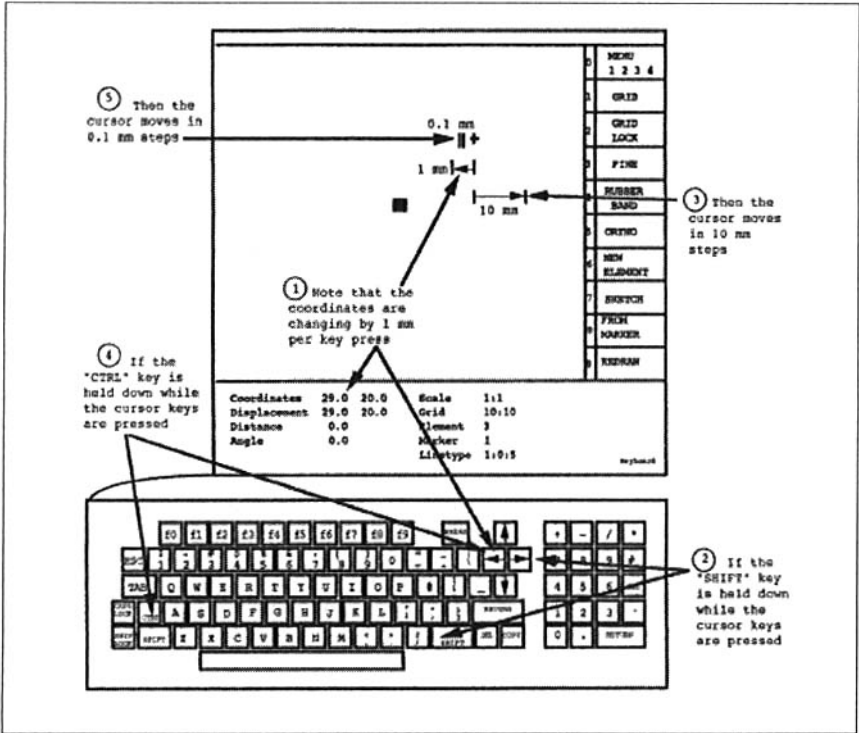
MENU
1 2 3 4

GRID

GRID LOCK

FINE

RUBBER BAND

ORTHO

NEW ELEMENT

SWITCH

FROM MARKER

REDRAW

0
1
2
3
4
5
6
7
8
9

⑤ Then the cursor moves in 0.1 mm steps

0.1 mm

1 mm

10 mm

③ Then the cursor moves in 10 mm steps

① Note that the coordinates are changing by 1 mm per key press

④ If the "CTRL" key is held down while the cursor keys are pressed

| Coordinates | 29.0 | 20.0 | Scale | 1:1 |
|---|---|---|---|---|
| Displacement | 29.0 | 20.0 | Grid | 10:10 |
| Distance | 0.0 | | Element | 3 |
| Angle | 0.0 | | Marker | 1 |
| | | | Linetype | 1:0:5 |

Keyboard

f0 f1 f2 f3 f4 f5 f6 f7 f8 f9 BREAK

ESC 1 2 3 4 5 6 7 8 9 0

TAB Q W E R T Y U I O P

CAPS LOCK CTRL A S D F G H J K L RETURN

SHIFT LOCK SHIFT Z X C V B N M SHIFT DEL COPY

0 . ENTER

② If the "SHIFT" key is held down while the cursor keys are pressed